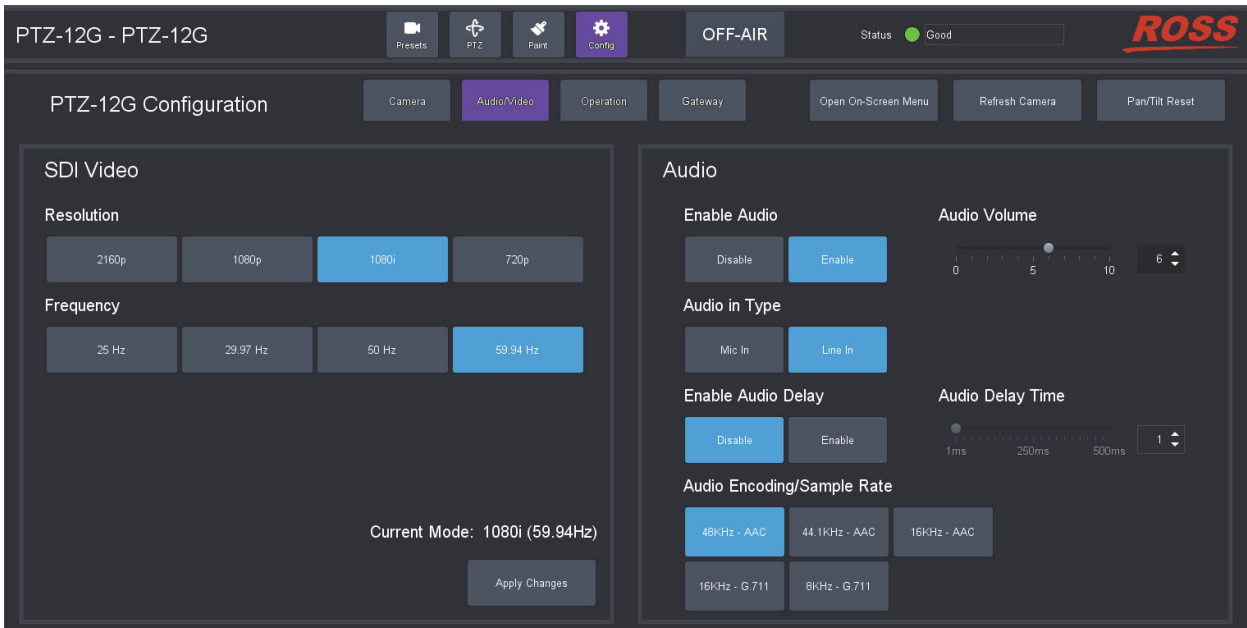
PTZ-12G - PTZ-12G

Presets PTZ Paint Config

OFF-AIR

Status Good

ROSS

PTZ-12G Configuration

Camera Audio/Video Operation Gateway

Open On-Screen Menu Refresh Camera Pan/Tilt Reset

SDI Video

Resolution

2160p 1080p 1080i 720p

Frequency

25 Hz 29.97 Hz 50 Hz 59.94 Hz

Current Mode: 1080i (59.94Hz)

Apply Changes

Audio

Enable Audio

Disable Enable

Audio Volume

0 5 10

6

Audio in Type

Mic In Line In

Enable Audio Delay

Disable Enable

Audio Delay Time

1ms 250ms 500ms

1

Audio Encoding/Sample Rate

48KHz - AAC 44.1KHz - AAC 16KHz - AAC

16KHz - G.711 8KHz - G.711